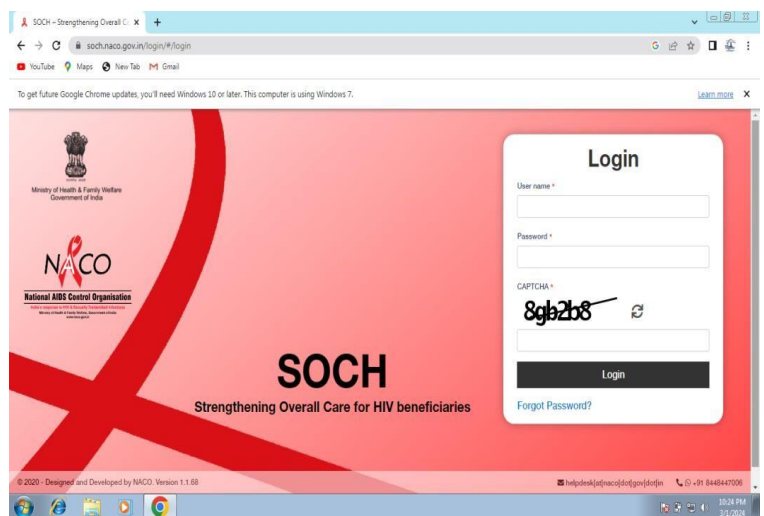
SOCH – Strengthening Overall C ×
+
soch.naco.gov.in/login/#/login
YouTube Maps New Tab Gmail
To get future Google Chrome updates, you'll need Windows 10 or later. This computer is using Windows 7.
Learn more
×

Ministry of Health & Family Welfare
Government of India

NACO
National AIDS Control Organisation
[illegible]

SOCH
Strengthening Overall Care for HIV beneficiaries

Login
User name *
Password *
CAPTCHA *
8gb2b8
Login
Forgot Password?

© 2020 - Designed and Developed by NACO. Version 1.1.68
helpdesk[at]naco[dot]gov[dot]in
+91 8448447006

10:24 PM
3/1/2024